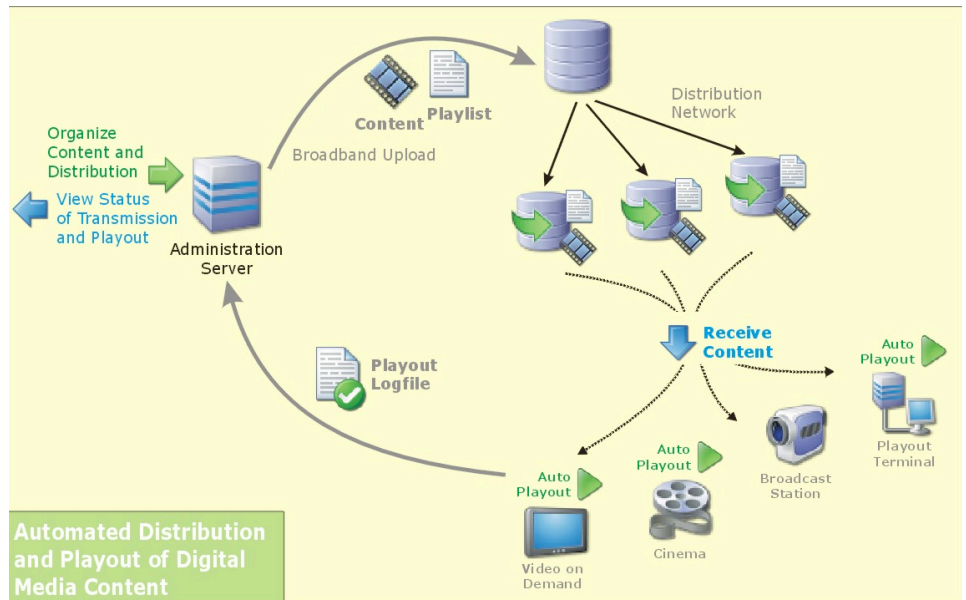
Organize Content and Distribution

View Status of Transmission and Playout

Administration Server

Content

Playlist

Broadband Upload

Distribution Network

Receive Content

Auto Playout

Playout Terminal

Broadcast Station

Auto Playout

Cinema

Auto Playout

Video on Demand

Playout Logfile

Automated Distribution and Playout of Digital Media Content